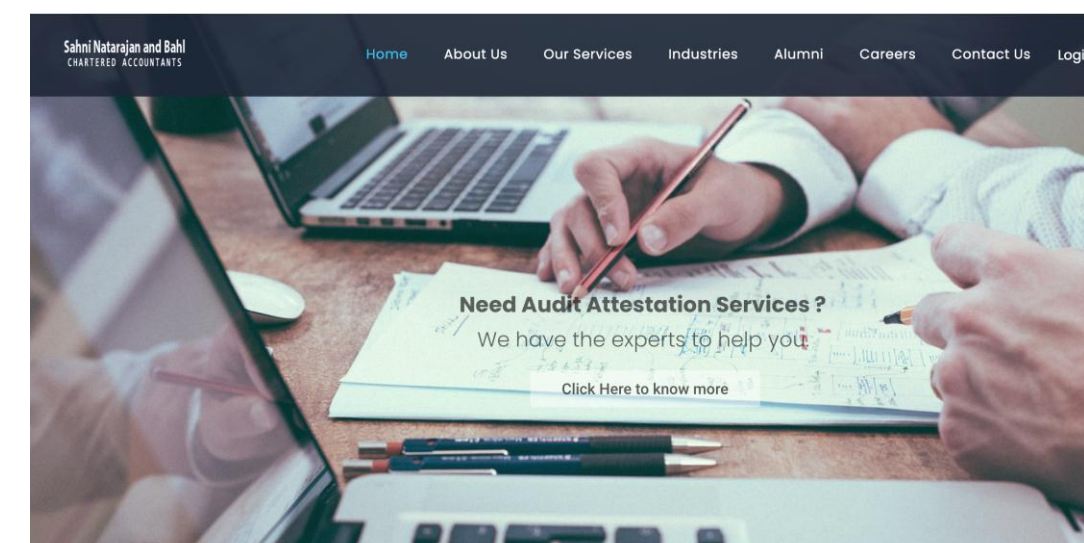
Sahni Natarajan and Bahl
CHARTERED ACCOUNTANTS

Home About Us Our Services Industries Alumni Careers Contact Us Logi

Need Audit Attestation Services ?
We have the experts to help you

Click Here to know more